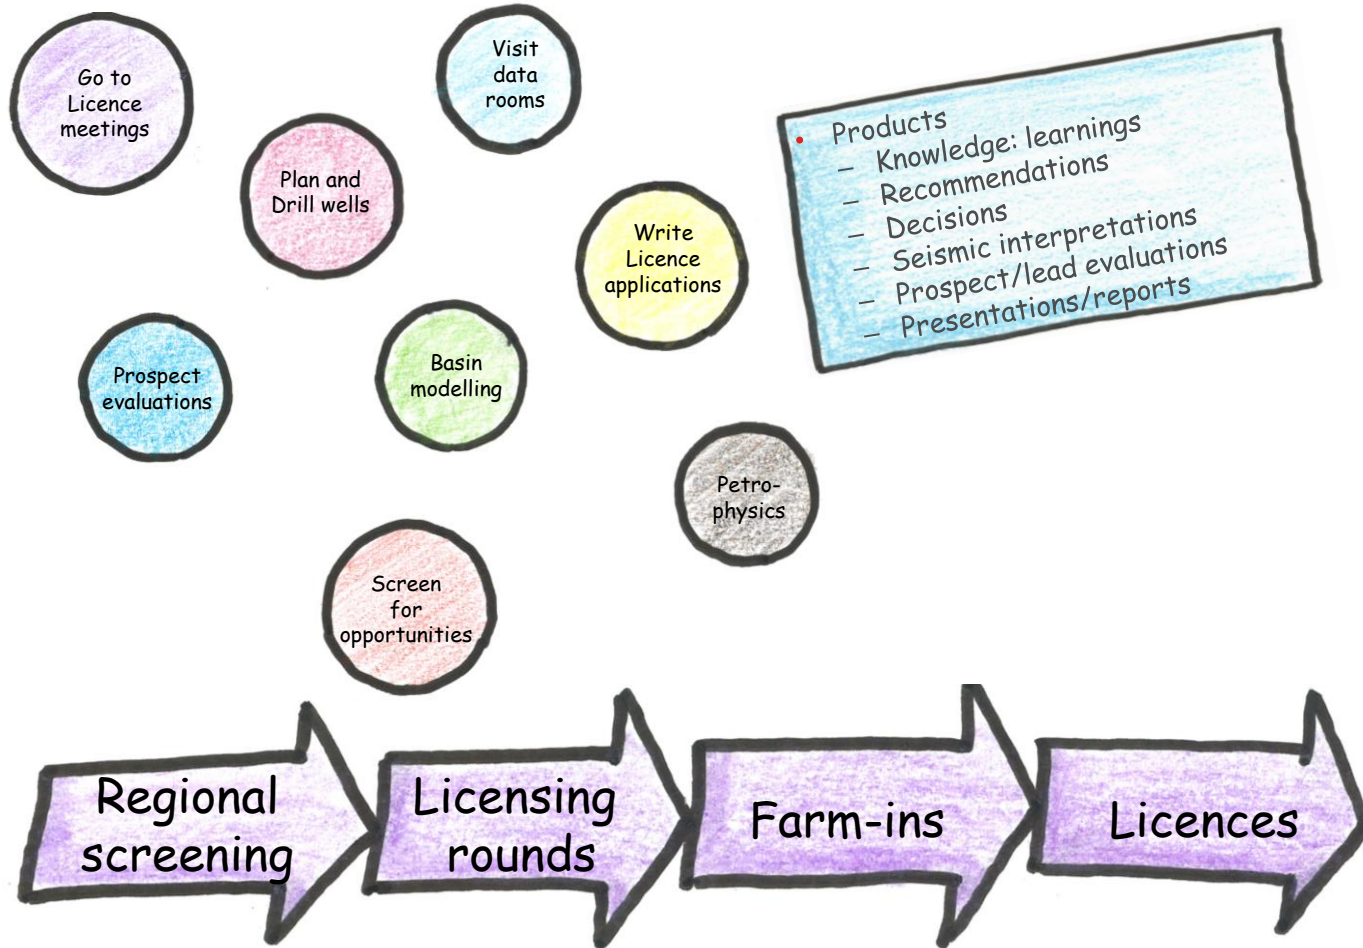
Go to Licence meetings

Visit data rooms

Plan and Drill wells

Write Licence applications

- Products
 – Knowledge: learnings
 – Recommendations
 – Decisions
 – Seismic interpretations
 – Prospect/lead evaluations
 – Presentations/reports

Prospect evaluations

Basin modelling

Petro-physics

Screen for opportunities

Regional screening

Licensing rounds

Farm-ins

Licences